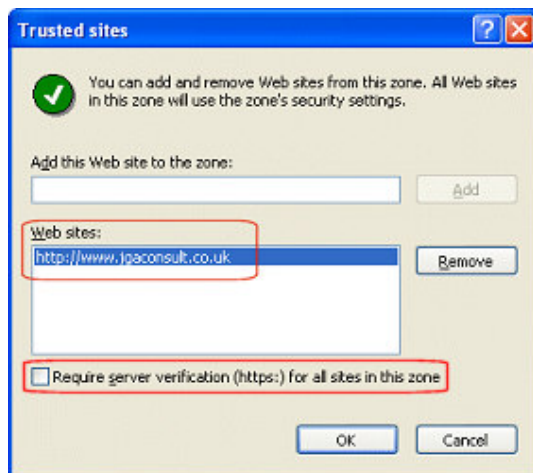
Trusted sites

You can add and remove Web sites from this zone. All Web sites in this zone will use the zone's security settings.

Add this Web site to the zone:

Add

Web sites:

http://www.jgaconsult.co.uk

Remove

Require server verification (https:) for all sites in this zone

OK

Cancel